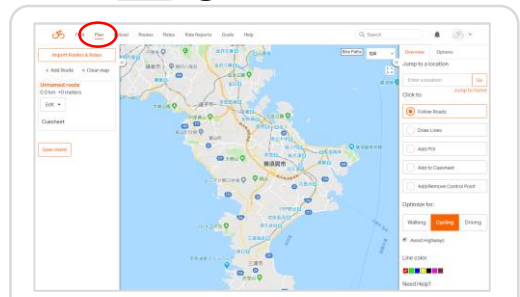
Plan
Routes
Rides
Ride Reports
Goals
Help
Search

Import Routes & Rides
+ Add Route
× Clear map
Unnamed route
0.0 km +0 meters
Edit
Cuesheet
Save route

Bike Paths

Overview
Options
Jump to a location
Enter a location
Go
Jump to home
Click to:
Follow Roads
Draw Lines
Add POI
Add to Cuesheet
Add/Remove Control Point
Optimize for:
Walking
Cycling
Driving
Avoid Highways
Line color:
Need Help?

横須賀市